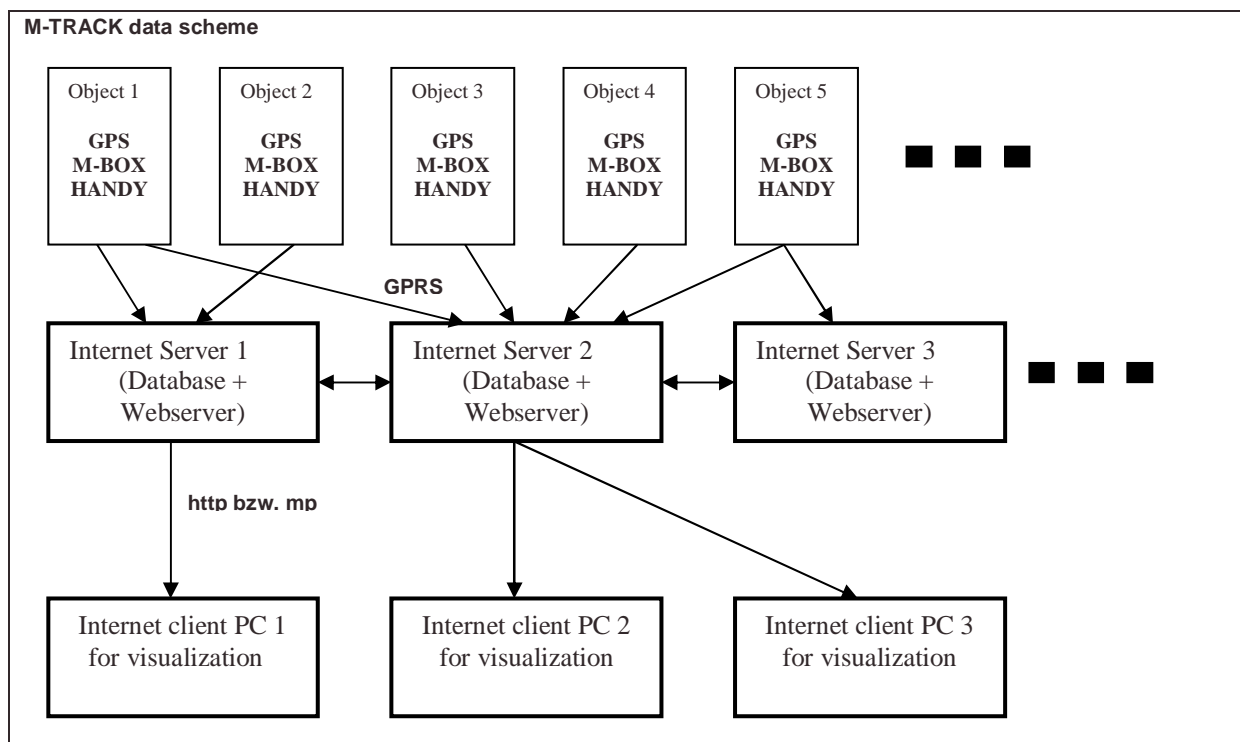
M-TRACK data scheme

Object 1
GPS
M-BOX
HANDY

Object 2
GPS
M-BOX
HANDY

Object 3
GPS
M-BOX
HANDY

Object 4
GPS
M-BOX
HANDY

Object 5
GPS
M-BOX
HANDY

GPRS

Internet Server 1
(Database + Webserver)

Internet Server 2
(Database + Webserver)

Internet Server 3
(Database + Webserver)

http bzw. mp

Internet client PC 1
for visualization

Internet client PC 2
for visualization

Internet client PC 3
for visualization